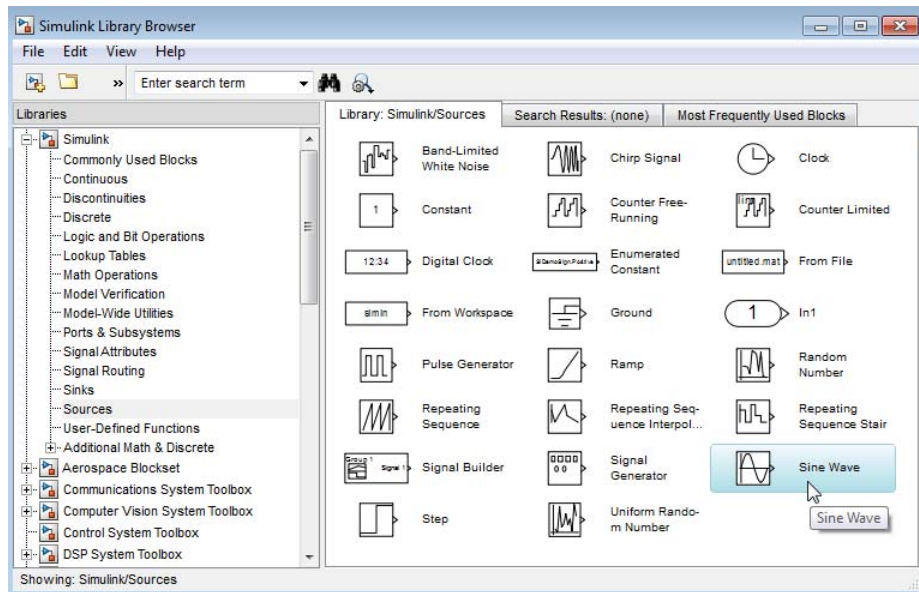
Simulink Library Browser

File Edit View Help

» Enter search term

Libraries

Simulink
Commonly Used Blocks
Continuous
Discontinuities
Discrete
Logic and Bit Operations
Lookup Tables
Math Operations
Model Verification
Model-Wide Utilities
Ports & Subsystems
Signal Attributes
Signal Routing
Sinks
Sources
User-Defined Functions
Additional Math & Discrete
Aerospace Blockset
Communications System Toolbox
Computer Vision System Toolbox
Control System Toolbox
DSP System Toolbox

Library: Simulink/Sources | Search Results: (none) | Most Frequently Used Blocks

Band-Limited White Noise
Chirp Signal
Clock
1
Constant
Counter Free-Running
Counter Limited
12:34
Digital Clock
Enumerated Constant
untitled.mat
From File
simin
From Workspace
Ground
1
In1
Pulse Generator
Ramp
Random Number
Repeating Sequence
Repeating Sequence Interpol...
Repeating Sequence Stair
Group 1
Signal 1
Signal Builder
Signal Generator
Sine Wave
Sine Wave
Step
Uniform Random Number

Showing: Simulink/Sources